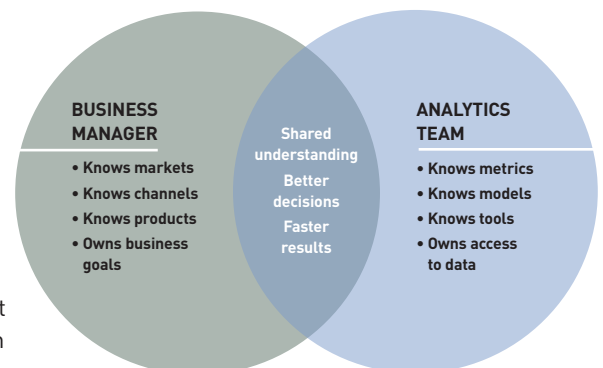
BUSINESS MANAGER

• Knows markets
• Knows channels
• Knows products
• Owns business goals

Shared understanding
Better decisions
Faster results

ANALYTICS TEAM

• Knows metrics
• Knows models
• Knows tools
• Owns access to data

t
n